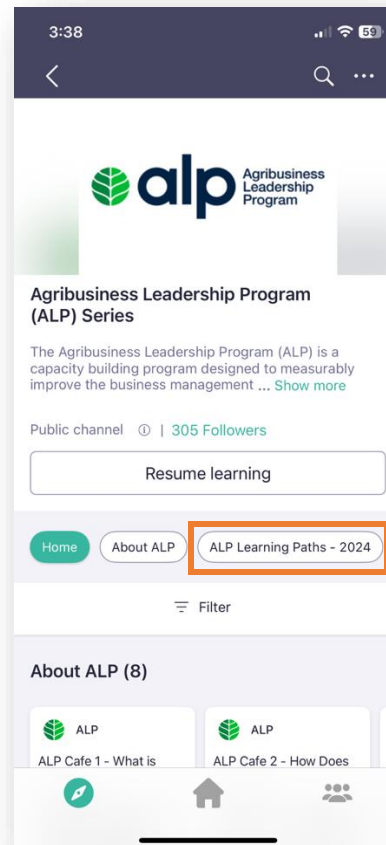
3:38

59

alp Agribusiness Leadership Program

Agribusiness Leadership Program (ALP) Series

The Agribusiness Leadership Program (ALP) is a capacity building program designed to measurably improve the business management ... Show more

Public channel ⓘ | 305 Followers

Resume learning

Home
About ALP
ALP Learning Paths - 2024

Filter

About ALP (8)

ALP
ALP Cafe 1 - What is

ALP
ALP Cafe 2 - How Does